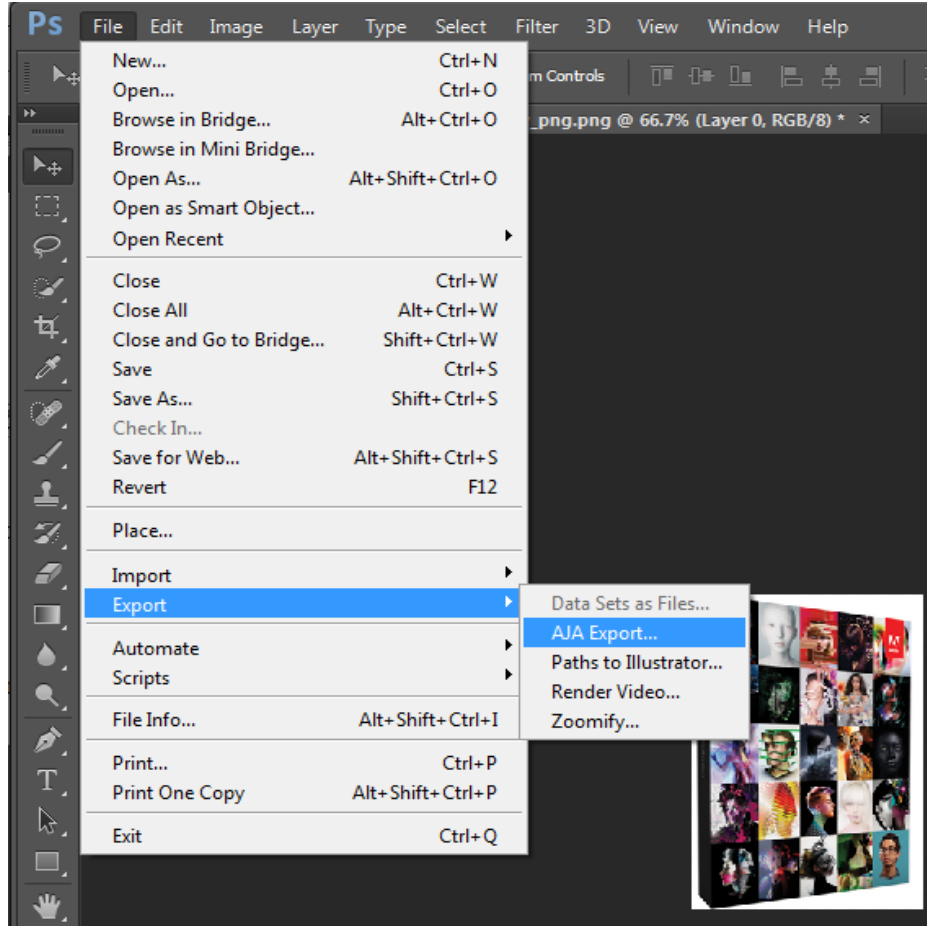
Ps File Edit Image Layer Type Select Filter 3D View Window Help

m Controls

_png.png @ 66.7% (Layer 0, RGB/8) * ×

New... Ctrl+N
Open... Ctrl+O
Browse in Bridge... Alt+Ctrl+O
Browse in Mini Bridge...
Open As... Alt+Shift+Ctrl+O
Open as Smart Object...
Open Recent

Close Ctrl+W
Close All Alt+Ctrl+W
Close and Go to Bridge... Shift+Ctrl+W
Save Ctrl+S
Save As... Shift+Ctrl+S
Check In...
Save for Web... Alt+Shift+Ctrl+S
Revert F12

Place...

Import
Export

Automate
Scripts

File Info... Alt+Shift+Ctrl+I

Print... Ctrl+P
Print One Copy Alt+Shift+Ctrl+P

Exit Ctrl+Q

Data Sets as Files...
AJA Export...
Paths to Illustrator...
Render Video...
Zoomify...

T